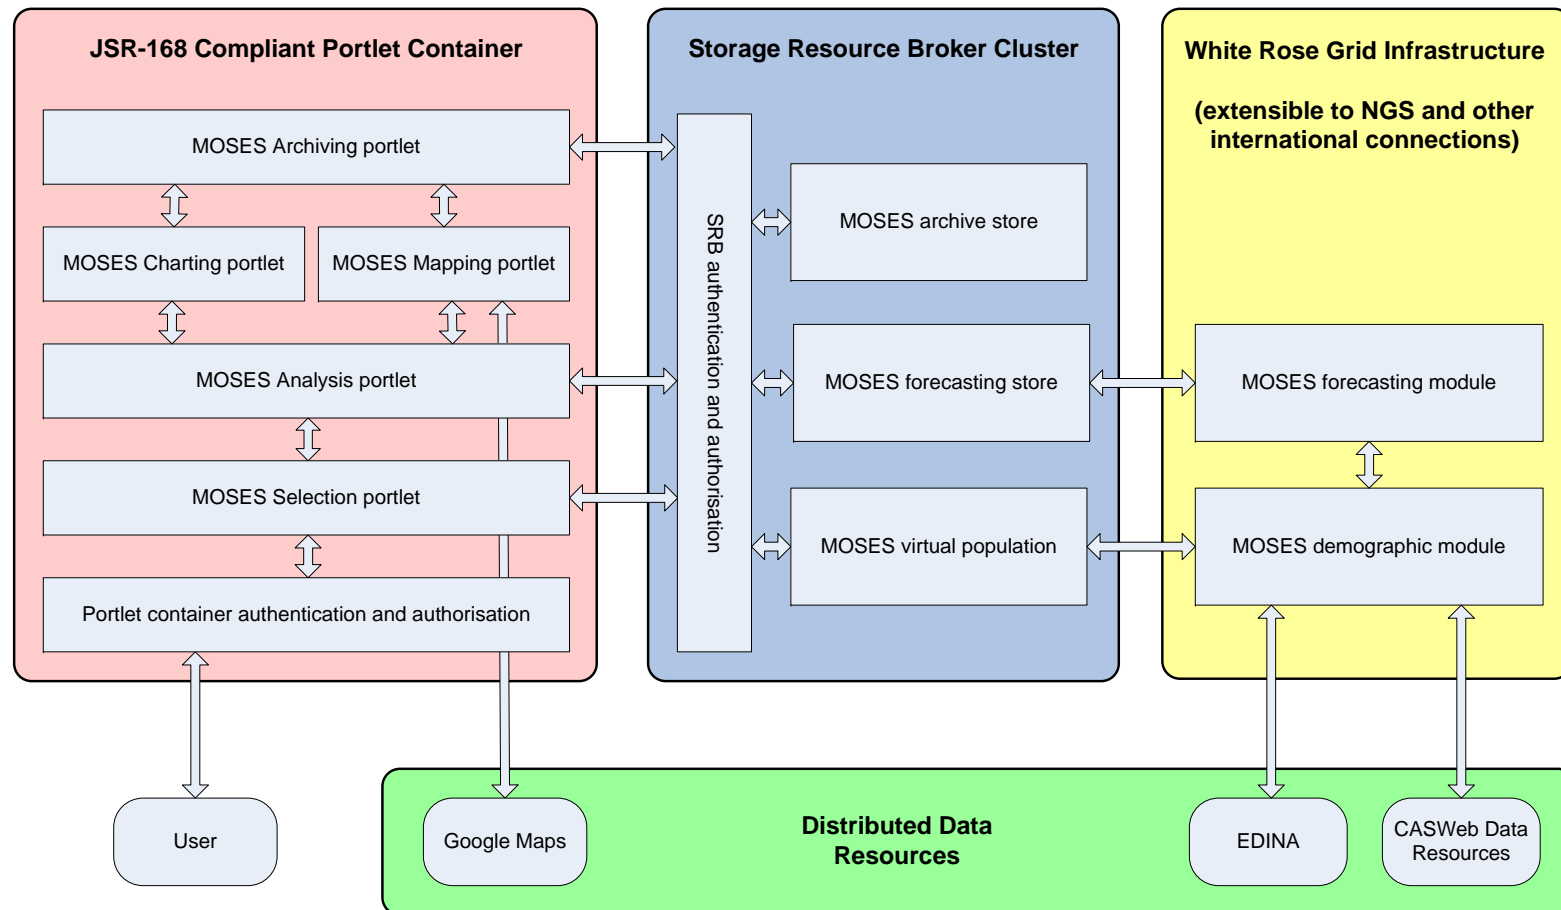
JSR-168 Compliant Portlet Container

MOSES Archiving portlet

MOSES Charting portlet

MOSES Mapping portlet

MOSES Analysis portlet

MOSES Selection portlet

Portlet container authentication and authorisation

Storage Resource Broker Cluster

SRB authentication and authorisation

MOSES archive store

MOSES forecasting store

MOSES virtual population

White Rose Grid Infrastructure

(extensible to NGS and other international connections)

MOSES forecasting module

MOSES demographic module

User

Google Maps

Distributed Data Resources

EDINA

CASWeb Data Resources